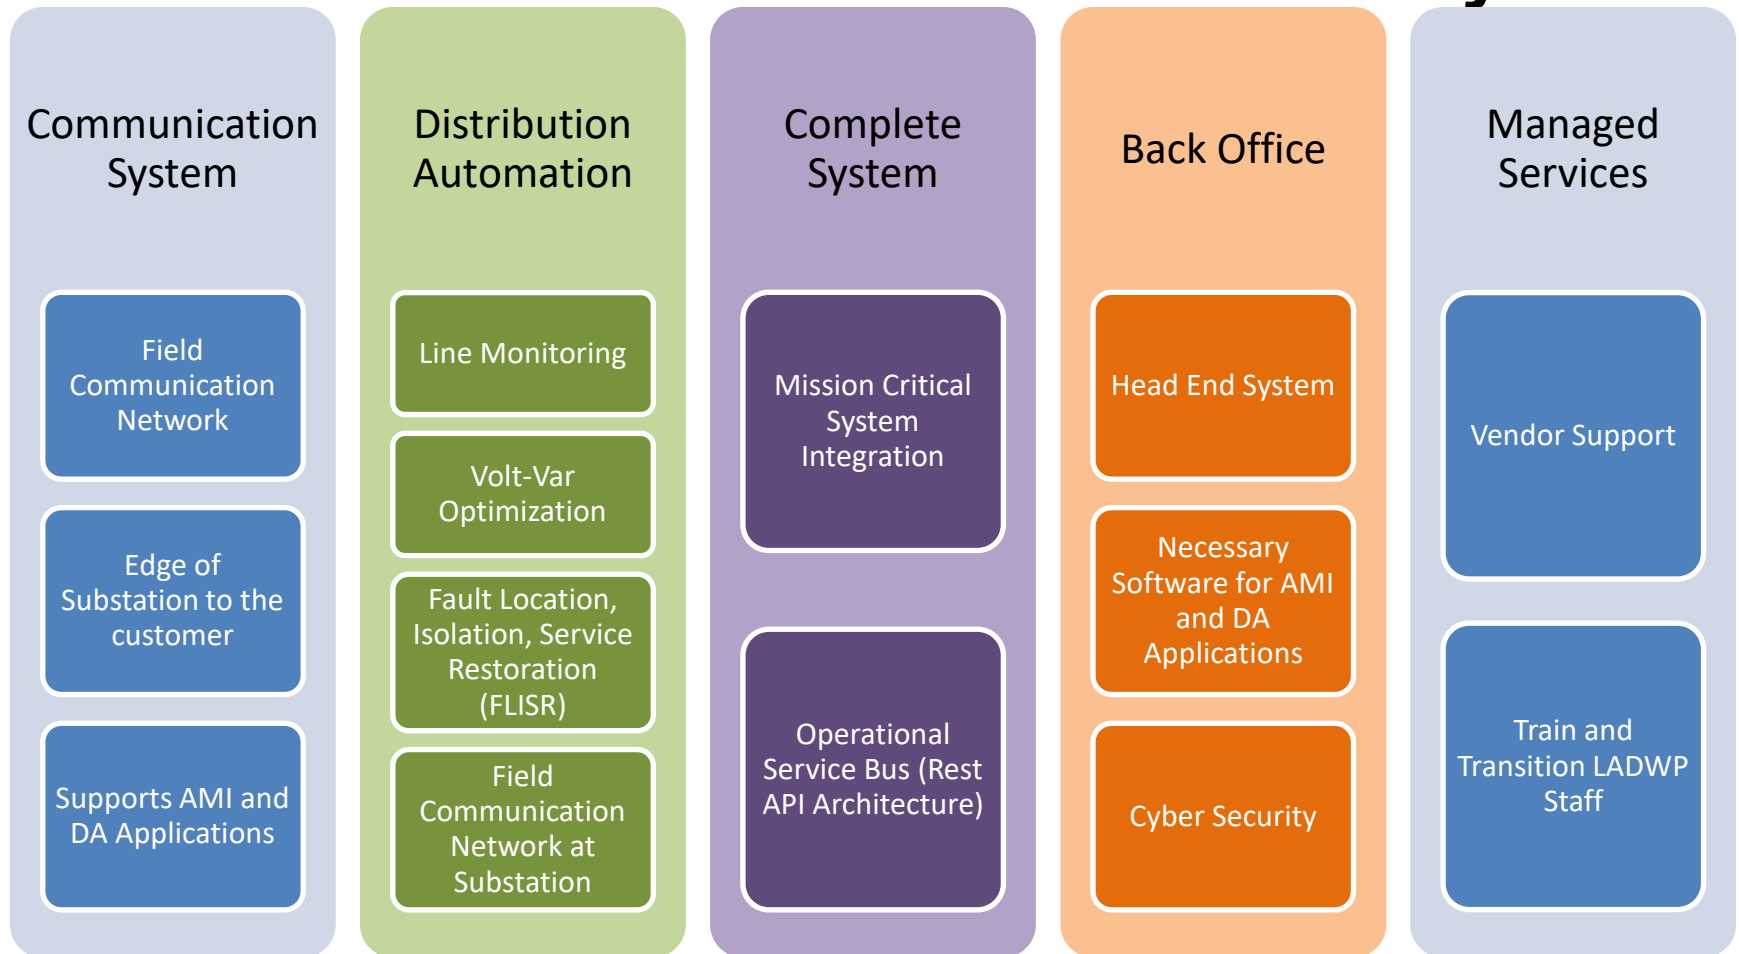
Communication System

Field Communication Network

Edge of Substation to the customer

Supports AMI and DA Applications

Distribution Automation

Line Monitoring

Volt-Var Optimization

Fault Location, Isolation, Service Restoration (FLISR)

Field Communication Network at Substation

Complete System

Mission Critical System Integration

Operational Service Bus (Rest API Architecture)

Back Office

Head End System

Necessary Software for AMI and DA Applications

Cyber Security

Managed Services

Vendor Support

Train and Transition LADWP Staff